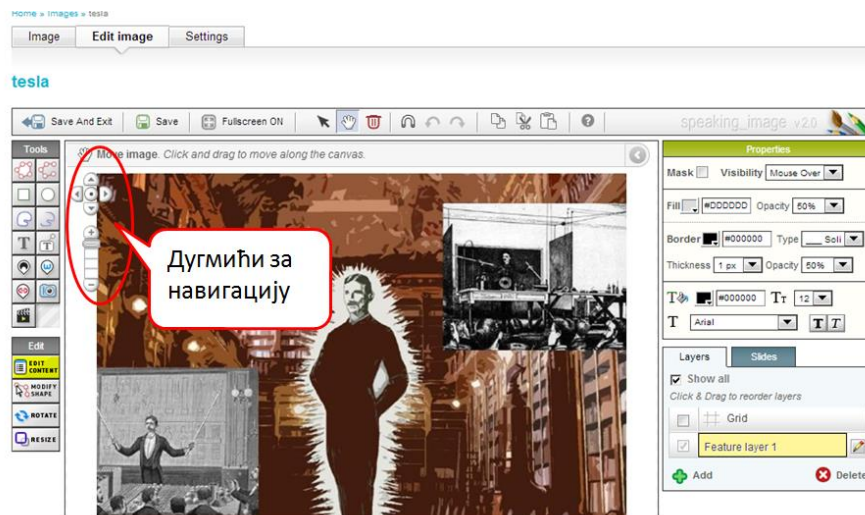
Home » Images » tesla

Image | Edit image | Settings

tesla

Save And Exit | Save | Fullscreen ON

speaking_image v2.0

Tools

Move image. Click and drag to move along the canvas.

Дугмићи за навигацију

Edit

EDIT CONTENT

MODIFY SHAPE

ROTATE

RESIZE

Properties

Mask | Visibility | Mouse Over

Fill | #DDDDDD | Opacity | 50%

Border | #000000 | Type | Soli

Thickness | 1 px | Opacity | 50%

#000000 | 12

Arial

Layers | Slides

Show all

Click & Drag to reorder layers

Grid

Feature layer 1

Add | Delete